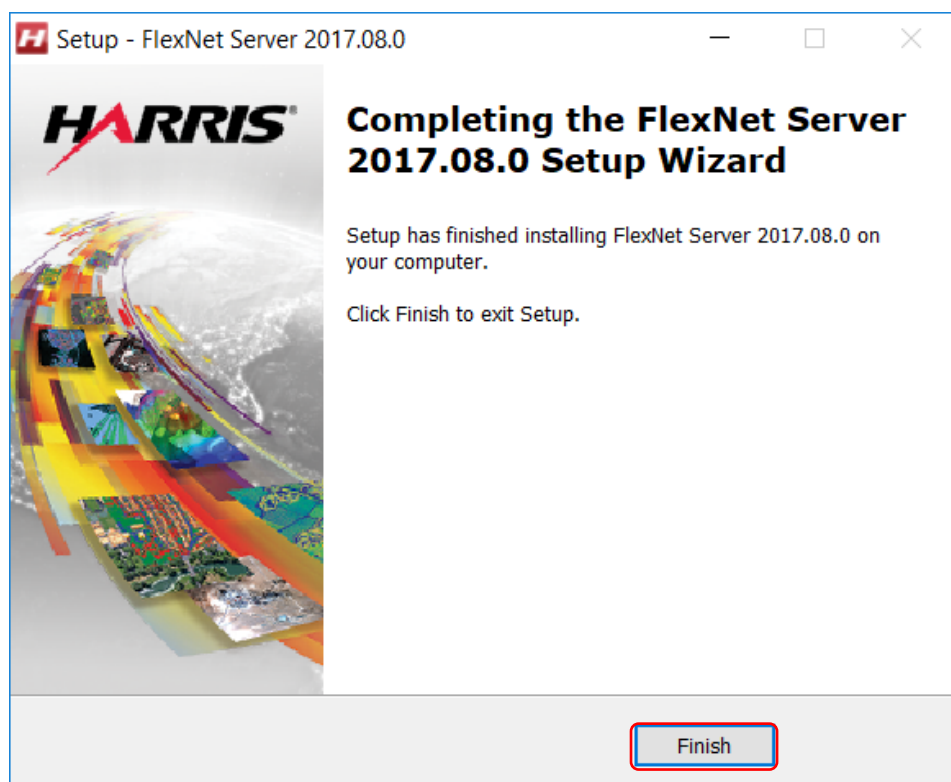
Setup - FlexNet Server 2017.08.0

HARRIS

Completing the FlexNet Server 2017.08.0 Setup Wizard

Setup has finished installing FlexNet Server 2017.08.0 on your computer.

Click Finish to exit Setup.

Finish